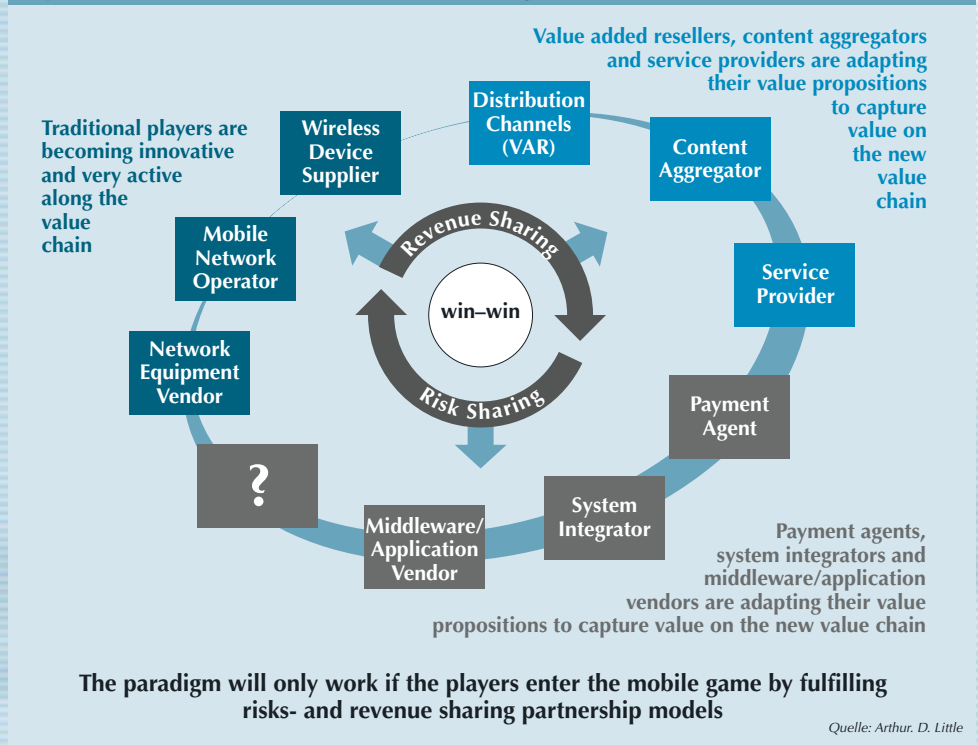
Value added resellers, content aggregators and service providers are adapting their value propositions to capture value on the new value chain

Traditional players are becoming innovative and very active along the value chain

Distribution Channels (VAR)

Wireless Device Supplier

Content Aggregator

Mobile Network Operator

Service Provider

Revenue Sharing

win–win

Risk Sharing

Network Equipment Vendor

Payment Agent

?

System Integrator

Middleware/ Application Vendor

Payment agents, system integrators and middleware/application vendors are adapting their value propositions to capture value on the new value chain

The paradigm will only work if the players enter the mobile game by fulfilling risks- and revenue sharing partnership models

Quelle: Arthur. D. Little